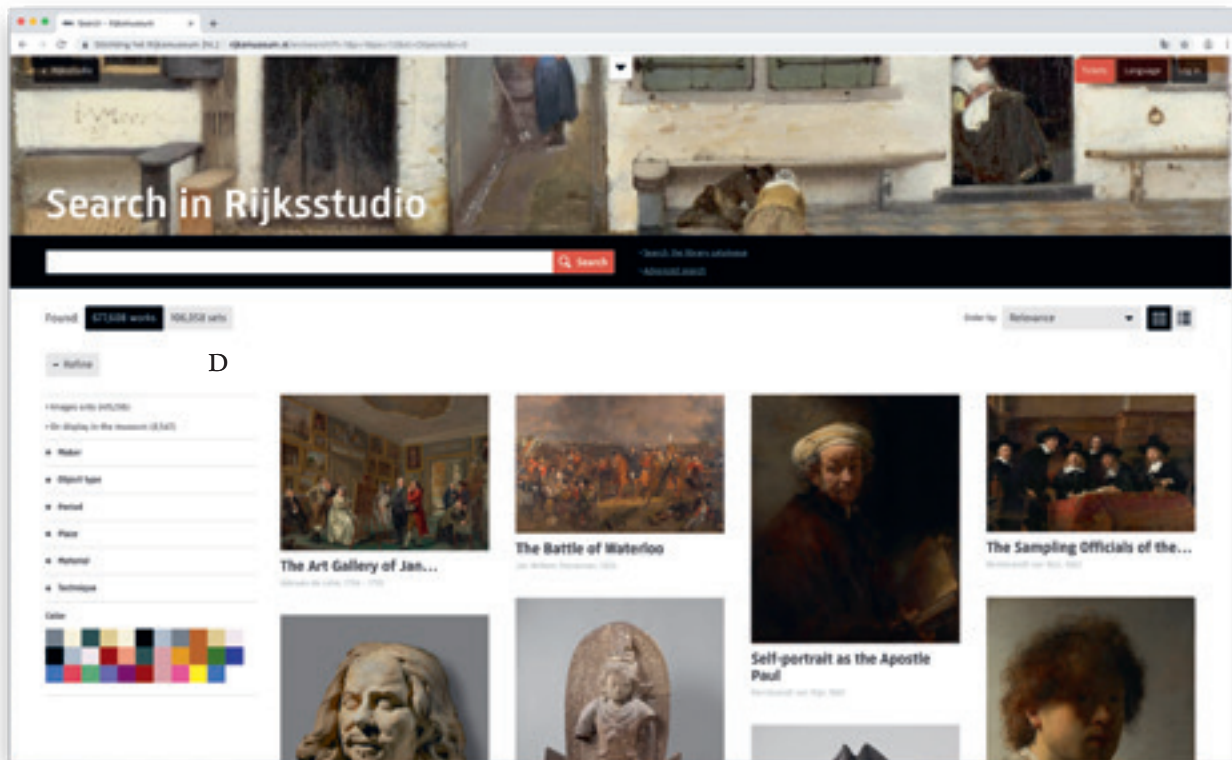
Search – Rijksmuseum

Stichting het Rijksmuseum [NL] | rijksmuseum.nl/en/search

Rijksstudio

Tickets Language Log in

Search in Rijksstudio

Search

Search the library catalogue

Advanced search

Found: 677,608 works 106,058 sets

Order by: Relevance

Refine

D

Images only (495,598)

On display in the museum (8,547)

Maker

Object type

Period

Place

Material

Technique

Color

The Art Gallery of Jan...

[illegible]

The Battle of Waterloo

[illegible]

Self-portrait as the Apostle Paul

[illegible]

The Sampling Officials of the...

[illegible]